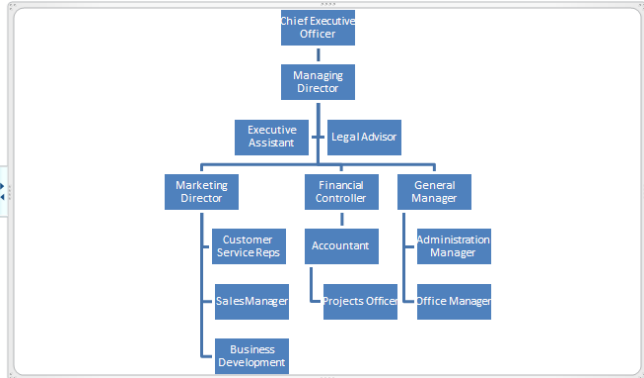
Chief Executive Officer

Managing Director

Executive Assistant

Legal Advisor

Marketing Director

Financial Controller

General Manager

Customer Service Reps

SalesManager

Business Development

Accountant

Projects Officer

Administration Manager

Office Manager